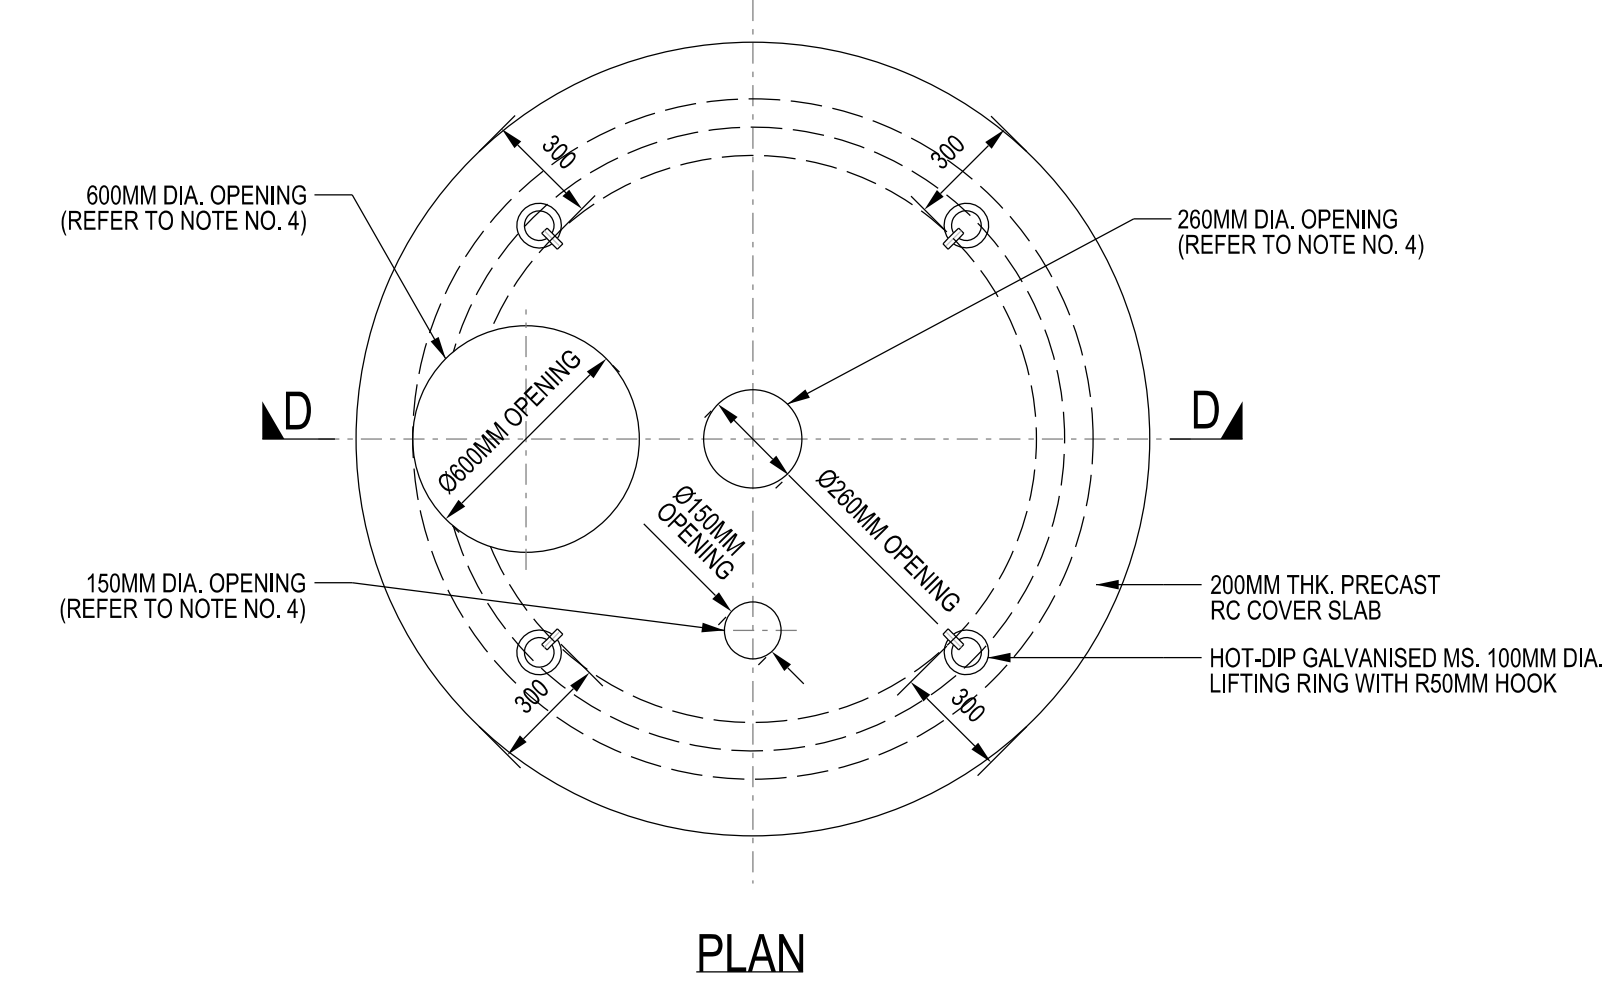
300

300

600MM DIA. OPENING
(REFER TO NOTE NO. 4)

260MM DIA. OPENING
(REFER TO NOTE NO. 4)

D

Ø600MM OPENING

D

Ø150MM OPENING

Ø260MM OPENING

150MM DIA. OPENING
(REFER TO NOTE NO. 4)

200MM THK. PRECAST
RC COVER SLAB

HOT-DIP GALVANISED MS. 100MM DIA.
LIFTING RING WITH R50MM HOOK

300

300

PLAN